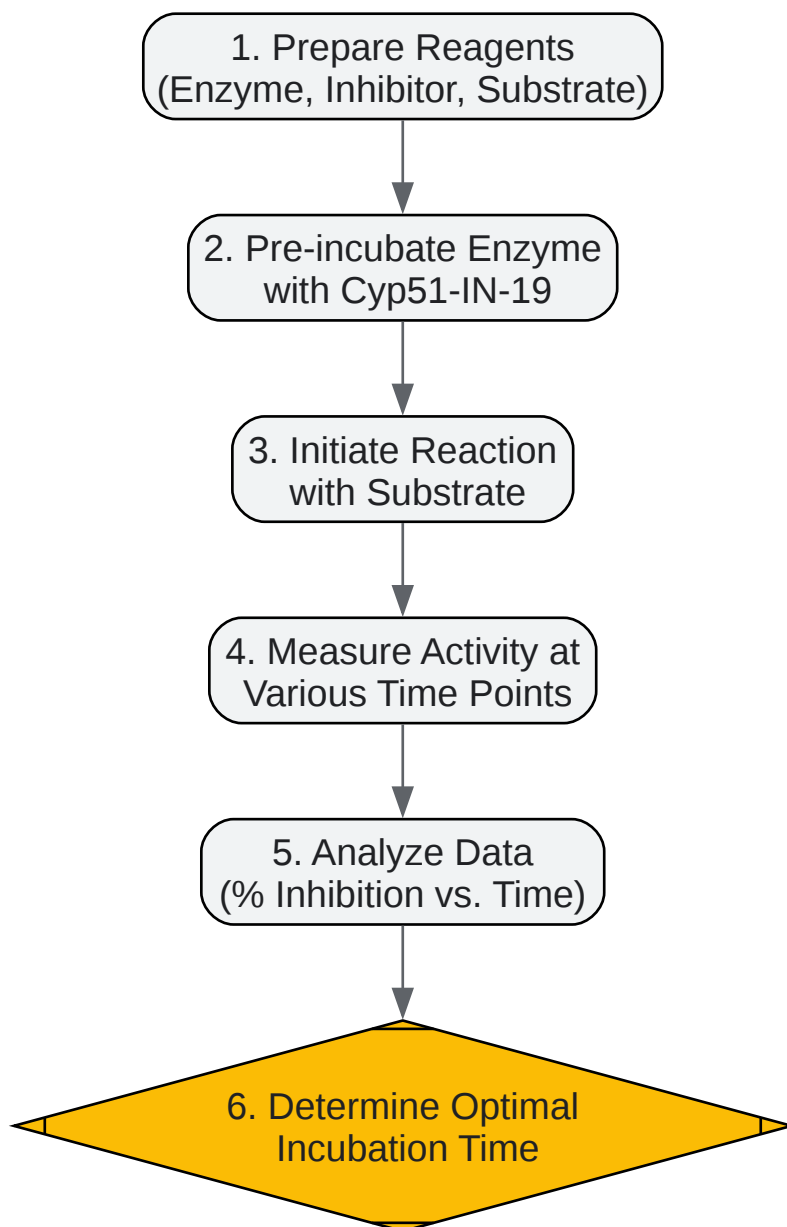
1. Prepare Reagents
(Enzyme, Inhibitor, Substrate)

2. Pre-incubate Enzyme
with Cyp51-IN-19

3. Initiate Reaction
with Substrate

4. Measure Activity at
Various Time Points

5. Analyze Data
(% Inhibition vs. Time)

6. Determine Optimal
Incubation Time